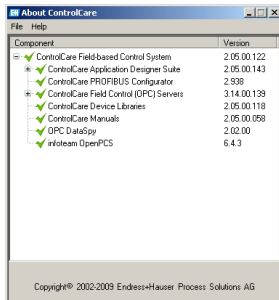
About ControlCare

File Help

| Component | Version |
|---|---|
| ControlCare Field-based Control System | 2.05.00.122 |
| ControlCare Application Designer Suite | 2.05.00.143 |
| ControlCare PROFIBUS Configurator | 2.938 |
| ControlCare Field Control (OPC) Servers | 3.14.00.139 |
| ControlCare Device Libraries | 2.05.00.118 |
| ControlCare Manuals | 2.05.00.058 |
| OPC DataSpy | 2.02.00 |
| infoteam OpenPCS | 6.4.3 |

Copyright© 2002-2009 Endress+Hauser Process Solutions AG